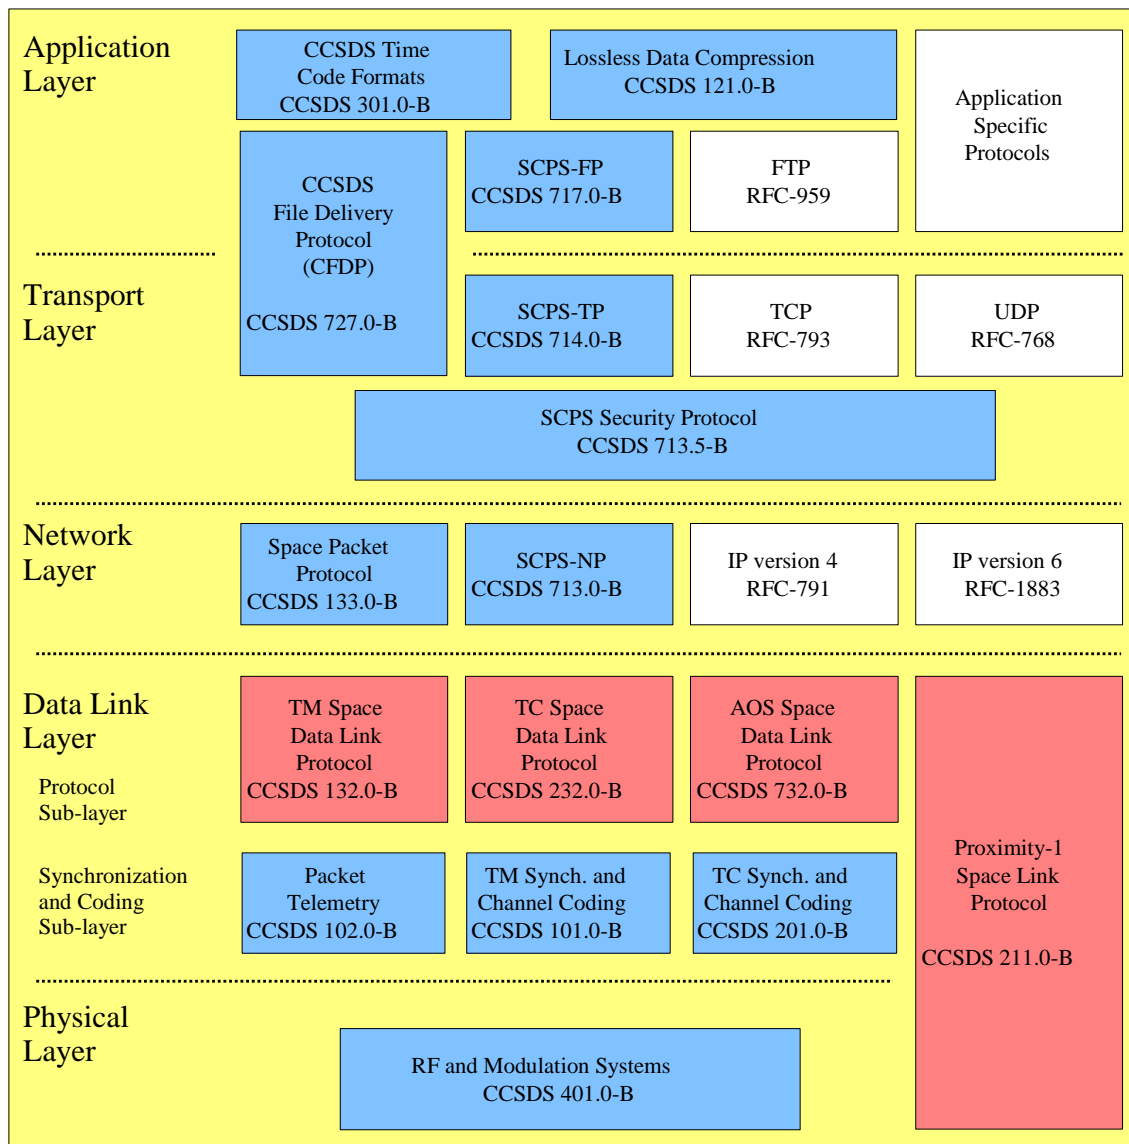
Application Layer

CCSDS Time Code Formats CCSDS 301.0-B

Lossless Data Compression CCSDS 121.0-B

Application Specific Protocols

CCSDS File Delivery Protocol (CFDP)

CCSDS 727.0-B

SCPS-FP CCSDS 717.0-B

FTP RFC-959

Transport Layer

SCPS-TP CCSDS 714.0-B

TCP RFC-793

UDP RFC-768

SCPS Security Protocol CCSDS 713.5-B

Network Layer

Space Packet Protocol CCSDS 133.0-B

SCPS-NP CCSDS 713.0-B

IP version 4 RFC-791

IP version 6 RFC-1883

Data Link Layer

Protocol Sub-layer

TM Space Data Link Protocol CCSDS 132.0-B

TC Space Data Link Protocol CCSDS 232.0-B

AOS Space Data Link Protocol CCSDS 732.0-B

Proximity-1 Space Link Protocol

CCSDS 211.0-B

Synchronization and Coding Sub-layer

Packet Telemetry CCSDS 102.0-B

TM Synch. and Channel Coding CCSDS 101.0-B

TC Synch. and Channel Coding CCSDS 201.0-B

Physical Layer

RF and Modulation Systems CCSDS 401.0-B